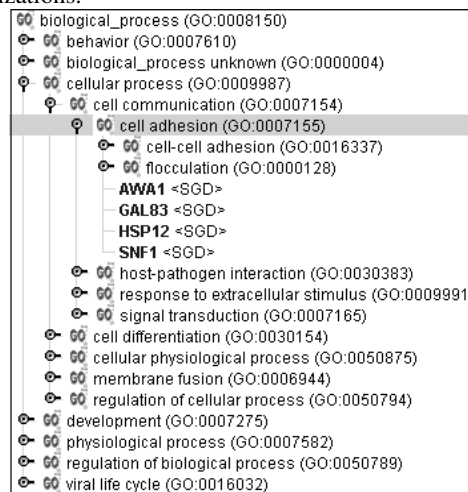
izations.

GO biological_process (GO:0008150)
GO behavior (GO:0007610)
GO biological_process unknown (GO:0000004)
GO cellular process (GO:0009987)
GO cell communication (GO:0007154)
GO cell adhesion (GO:0007155)
GO cell-cell adhesion (GO:0016337)
GO flocculation (GO:0000128)
AWA1 <SGD>
GAL83 <SGD>
HSP12 <SGD>
SNF1 <SGD>
GO host-pathogen interaction (GO:0030383)
GO response to extracellular stimulus (GO:0009991
GO signal transduction (GO:0007165)
GO cell differentiation (GO:0030154)
GO cellular physiological process (GO:0050875)
GO membrane fusion (GO:0006944)
GO regulation of cellular process (GO:0050794)
GO development (GO:0007275)
GO physiological process (GO:0007582)
GO regulation of biological process (GO:0050789)
GO viral life cycle (GO:0016032)